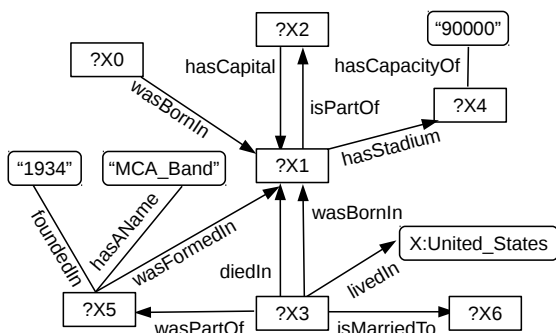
?X2
"90000"
?X0
hasCapital
hasCapacityOf
wasBornIn
isPartOf
?X4
?X1
hasStadium
"1934"
"MCA_Band"
foundedIn
hasAName
wasFormedIn
wasBornIn
X:United_States
diedIn
livedIn
?X5
?X3
?X6
wasPartOf
isMarriedTo